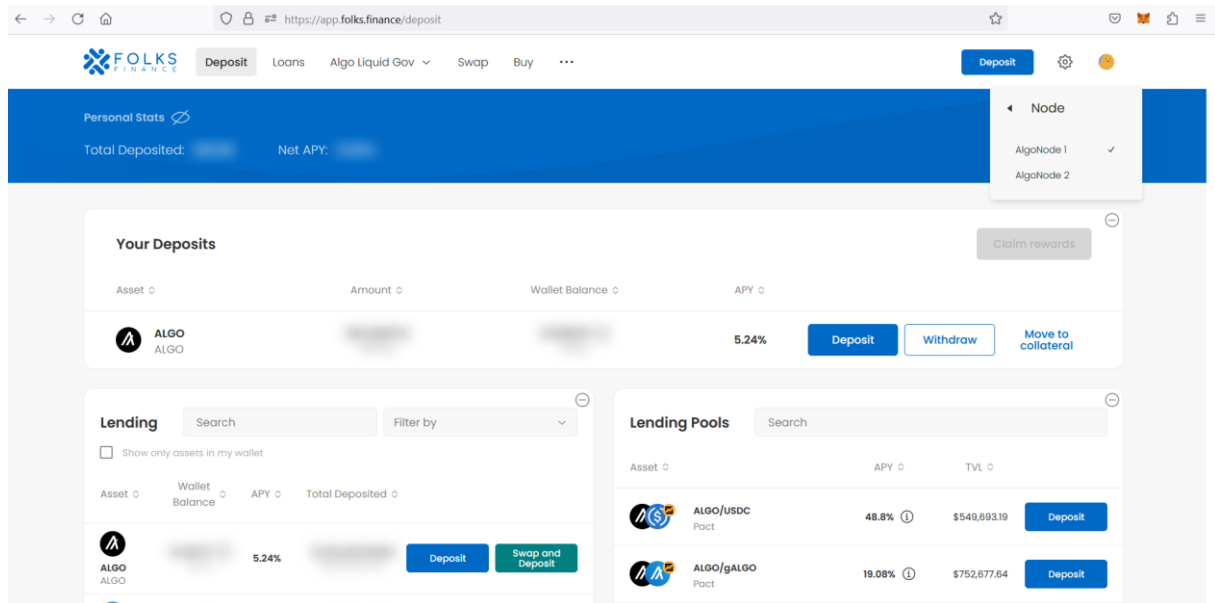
https://app.folks.finance/deposit

FOLKS FINANCE Deposit Loans Algo Liquid Gov Swap Buy ···

Deposit

Node

AlgoNode 1 ✓

AlgoNode 2

Personal Stats

Total Deposited: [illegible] Net APY: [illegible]

Your Deposits

Claim rewards

| Asset | Amount | Wallet Balance | APY | | | |
|---|---|---|---|---|---|---|
| ALGO ALGO | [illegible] | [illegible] | 5.24% | Deposit | Withdraw | Move to collateral |

Lending

Search

Filter by

Show only assets in my wallet

| Asset | Wallet Balance | APY | Total Deposited | | |
|---|---|---|---|---|---|
| ALGO ALGO | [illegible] | 5.24% | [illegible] | Deposit | Swap and Deposit |

Lending Pools

Search

| Asset | APY | TVL | |
|---|---|---|---|
| ALGO/USDC Pact | 48.8% | $549,693.19 | Deposit |
| ALGO/gALGO Pact | 19.08% | $752,677.64 | Deposit |